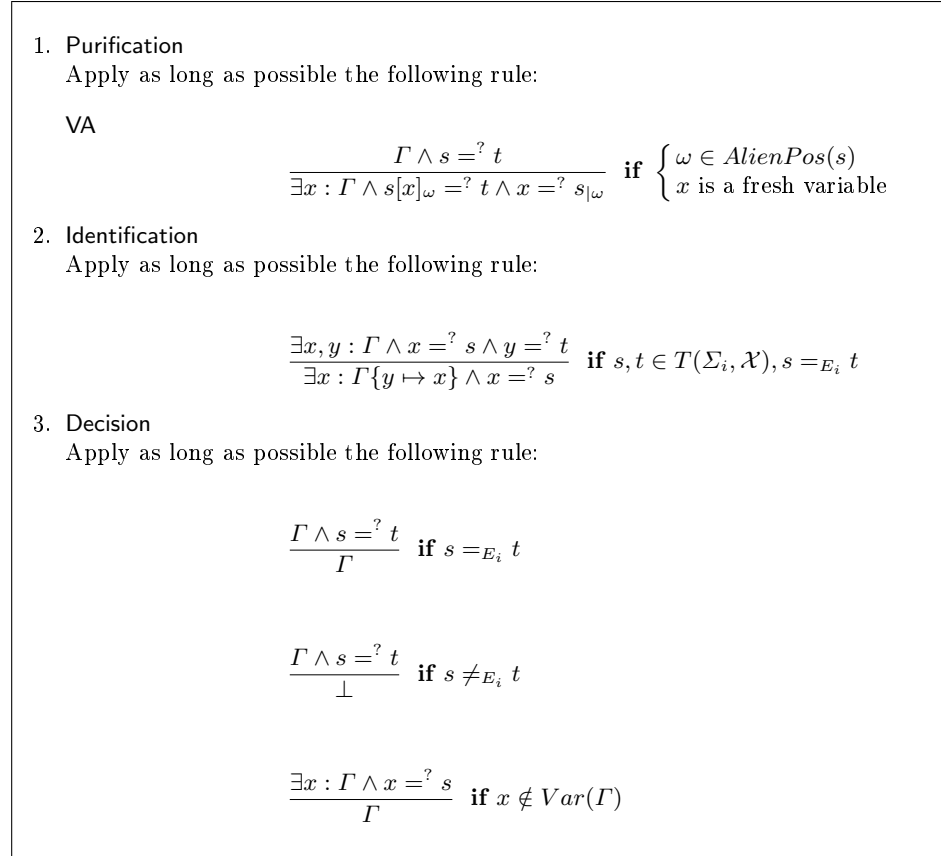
1. Purification
Apply as long as possible the following rule:

VA

$$\frac{\Gamma \wedge s =^? t}{\exists x : \Gamma \wedge s[x]_\omega =^? t \wedge x =^? s_{|\omega}} \textbf{ if } \begin{cases} \omega \in AlienPos(s) \\ x \text{ is a fresh variable} \end{cases}$$

2. Identification
Apply as long as possible the following rule:

$$\frac{\exists x, y : \Gamma \wedge x =^? s \wedge y =^? t}{\exists x : \Gamma\{y \mapsto x\} \wedge x =^? s} \textbf{ if } s, t \in T(\Sigma_i, \mathcal{X}), s =_{E_i} t$$

3. Decision
Apply as long as possible the following rule:

$$\frac{\Gamma \wedge s =^? t}{\Gamma} \textbf{ if } s =_{E_i} t$$

$$\frac{\Gamma \wedge s =^? t}{\perp} \textbf{ if } s \neq_{E_i} t$$

$$\frac{\exists x : \Gamma \wedge x =^? s}{\Gamma} \textbf{ if } x \notin Var(\Gamma)$$